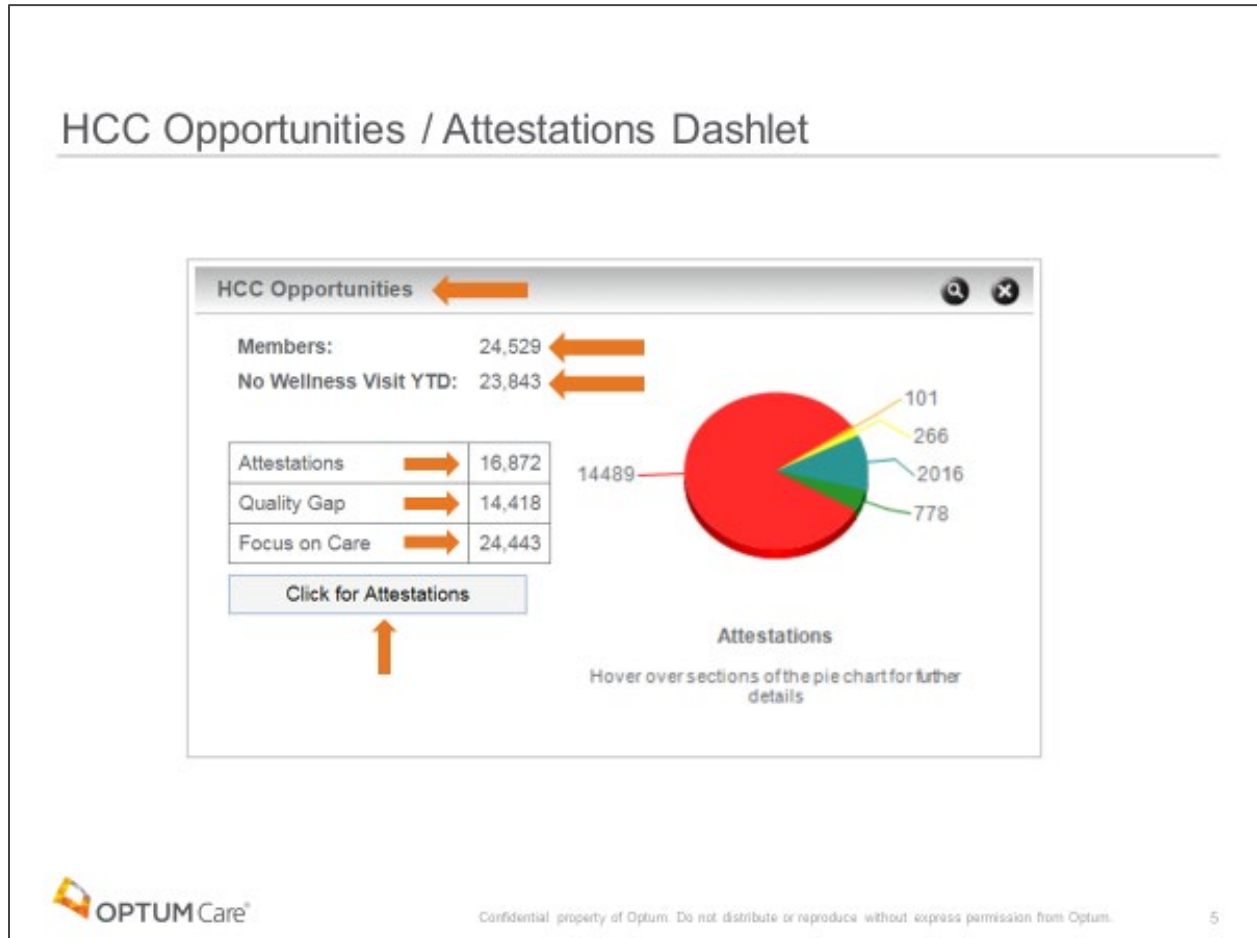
HCC Opportunities / Attestations Dashlet

HCC Opportunities

Members: 24,529

No Wellness Visit YTD: 23,843

| Attestations | 16,872 |
|---|---|
| Quality Gap | 14,418 |
| Focus on Care | 24,443 |

Click for Attestations

14489

101

266

2016

778

Attestations

Hover over sections of the pie chart for further details

OPTUM Care®

Confidential property of Optum. Do not distribute or reproduce without express permission from Optum.

5